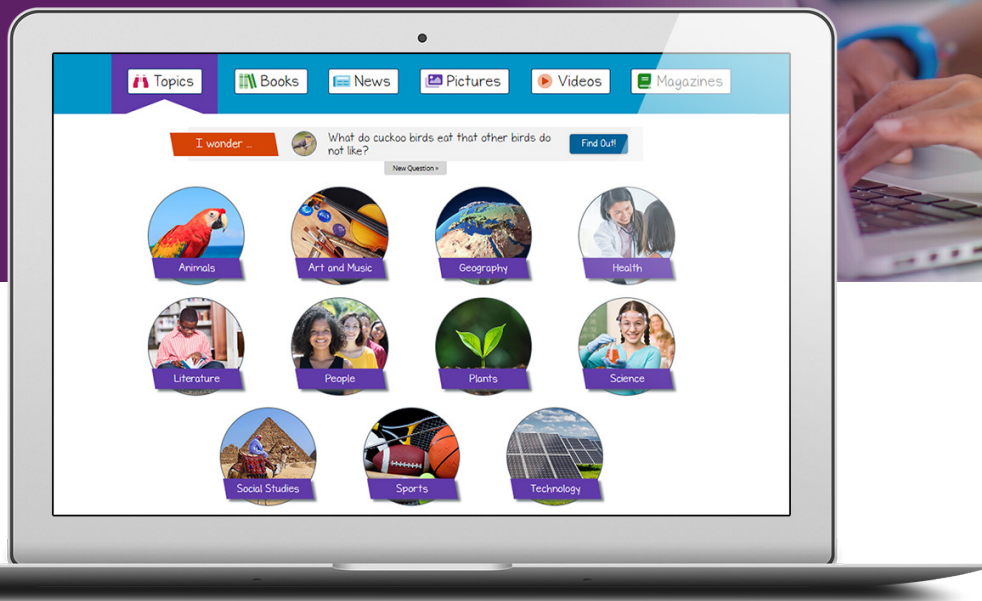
Topics Books News Pictures Videos Magazines

I wonder ...

What do cuckoo birds eat that other birds do not like?

Find Out!

New Question »

Animals
Art and Music
Geography
Health
Literature
People
Plants
Science
Social Studies
Sports
Technology